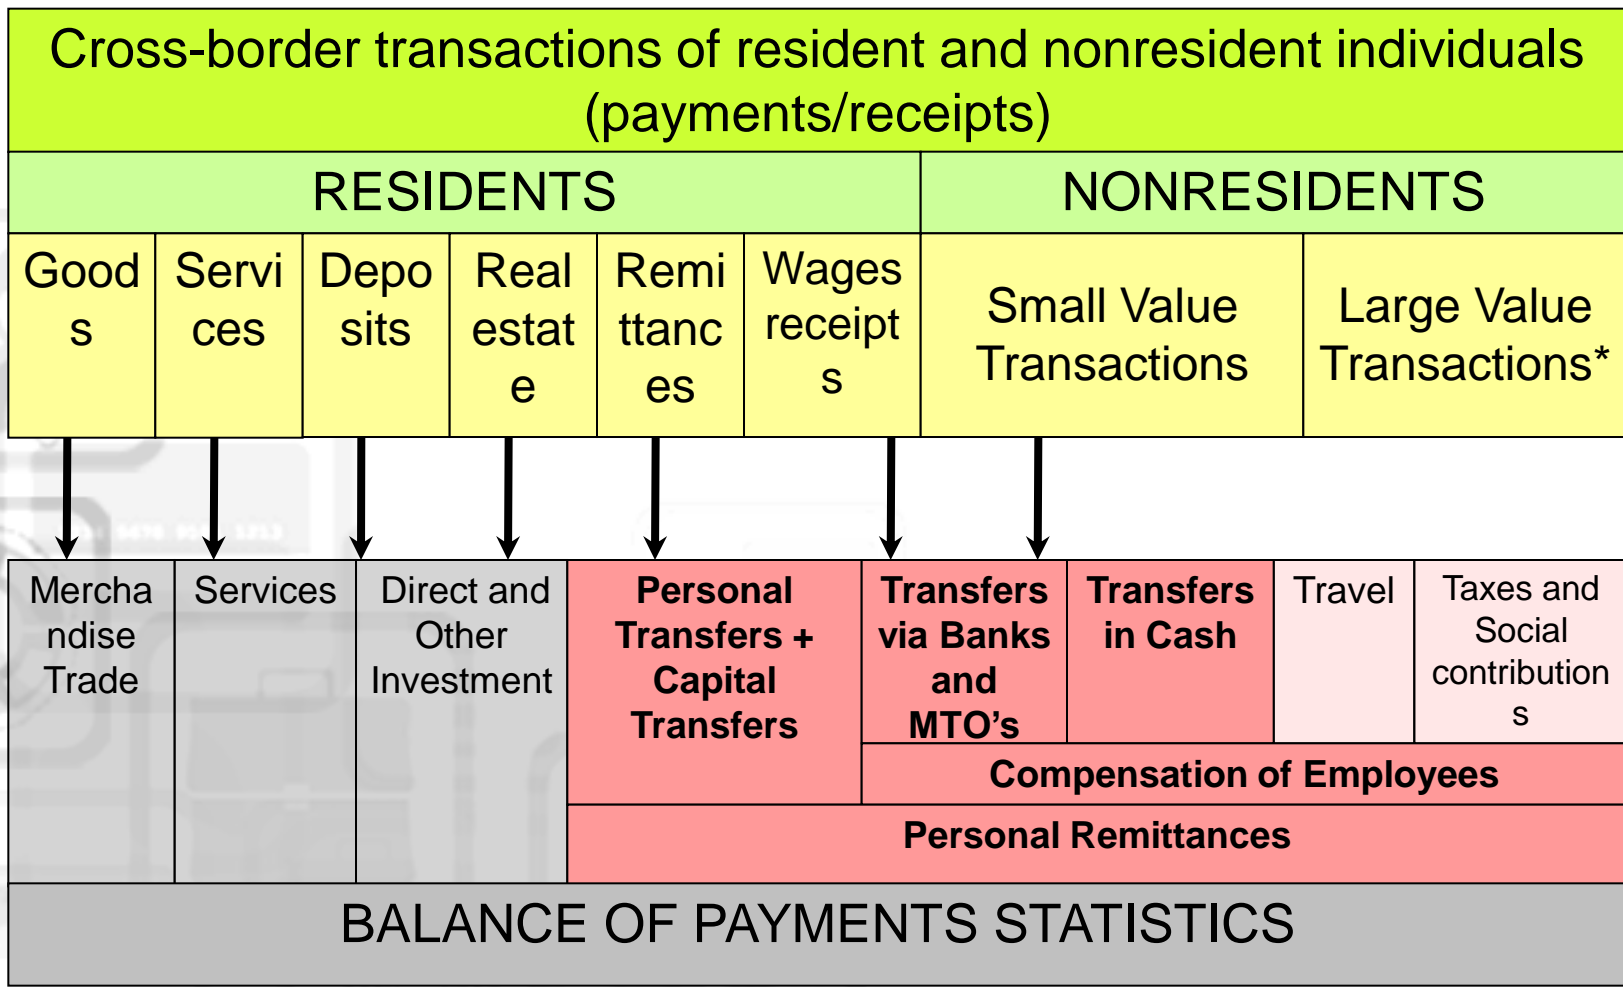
Cross-border transactions of resident and nonresident individuals (payments/receipts)

RESIDENTS

NONRESIDENTS

Goods

Services

Deposits

Real estate

Remittances

Wages receipts

Small Value Transactions

Large Value Transactions*

Merchandise Trade

Services

Direct and Other Investment

Personal Transfers + Capital Transfers

Transfers via Banks and MTO's

Transfers in Cash

Travel

Taxes and Social contributions

Compensation of Employees

Personal Remittances

BALANCE OF PAYMENTS STATISTICS